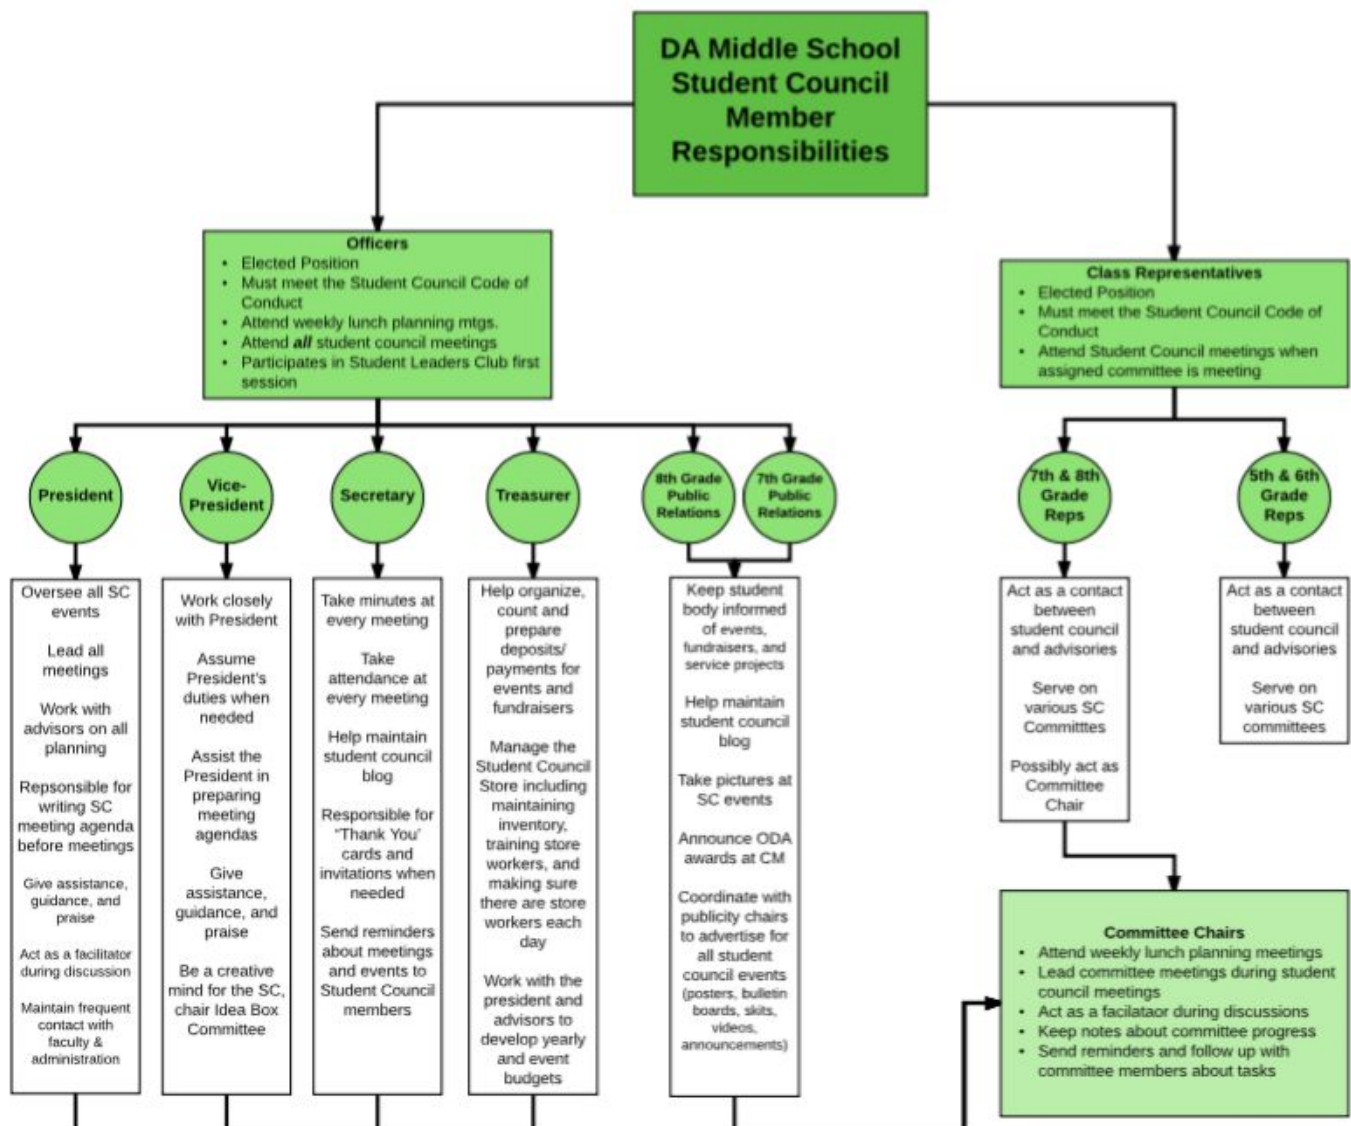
DA Middle School Student Council Member Responsibilities

Officers
- Elected Position
- Must meet the Student Council Code of Conduct
- Attend weekly lunch planning mtgs.
- Attend ***all*** student council meetings
- Participates in Student Leaders Club first session

Class Representatives
- Elected Position
- Must meet the Student Council Code of Conduct
- Attend Student Council meetings when assigned committee is meeting

President

Vice-President

Secretary

Treasurer

8th Grade Public Relations

7th Grade Public Relations

7th & 8th Grade Reps

5th & 6th Grade Reps

Oversee all SC events

Lead all meetings

Work with advisors on all planning

Repsonsible for writing SC meeting agenda before meetings

Give assistance, guidance, and praise

Act as a facilitator during discussion

Maintain frequent contact with faculty & administration

Work closely with President

Assume President's duties when needed

Assist the President in preparing meeting agendas

Give assistance, guidance, and praise

Be a creative mind for the SC, chair Idea Box Committee

Take minutes at every meeting

Take attendance at every meeting

Help maintain student council blog

Responsible for 'Thank You' cards and invitations when needed

Send reminders about meetings and events to Student Council members

Help organize, count and prepare deposits/ payments for events and fundraisers

Manage the Student Council Store including maintaining inventory, training store workers, and making sure there are store workers each day

Work with the president and advisors to develop yearly and event budgets

Keep student body informed of events, fundraisers, and service projects

Help maintain student council blog

Take pictures at SC events

Announce ODA awards at CM

Coordinate with publicity chairs to advertise for all student council events (posters, bulletin boards, skits, videos, announcements)

Act as a contact between student council and advisories

Serve on various SC Committtes

Possibly act as Committee Chair

Act as a contact between student council and advisories

Serve on various SC committees

Committee Chairs
- Attend weekly lunch planning meetings
- Lead committee meetings during student council meetings
- Act as a facilataor during discussions
- Keep notes about committee progress
- Send reminders and follow up with committee members about tasks